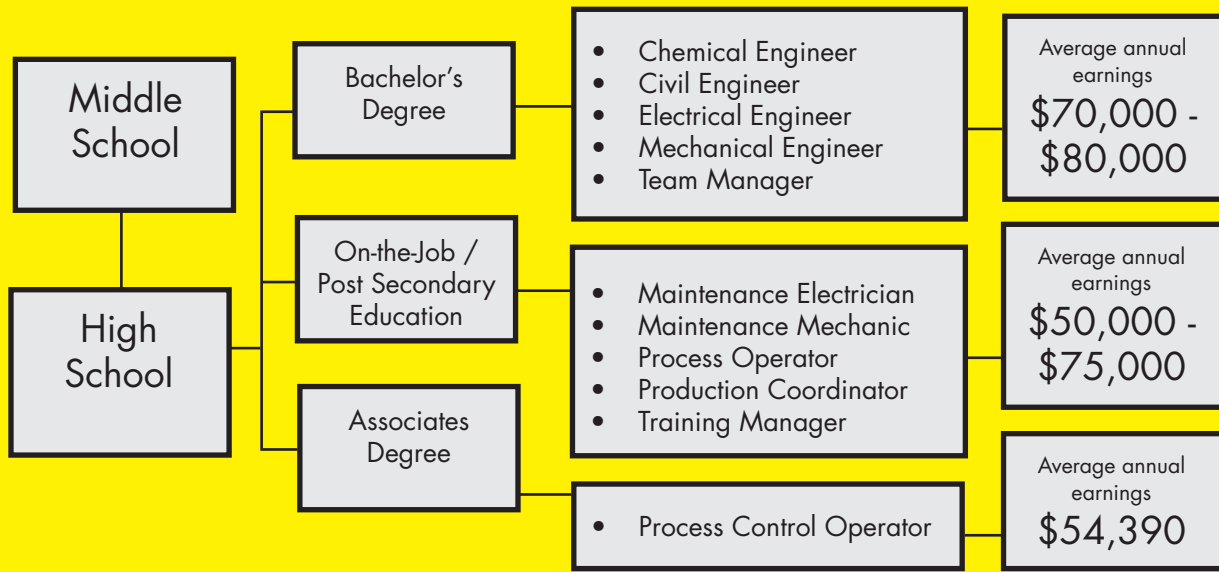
Middle School

High School

Bachelor's Degree

On-the-Job / Post Secondary Education

Associates Degree

- Chemical Engineer
- Civil Engineer
- Electrical Engineer
- Mechanical Engineer
- Team Manager

Average annual earnings
$70,000 - $80,000

- Maintenance Electrician
- Maintenance Mechanic
- Process Operator
- Production Coordinator
- Training Manager

Average annual earnings
$50,000 - $75,000

- Process Control Operator

Average annual earnings
$54,390